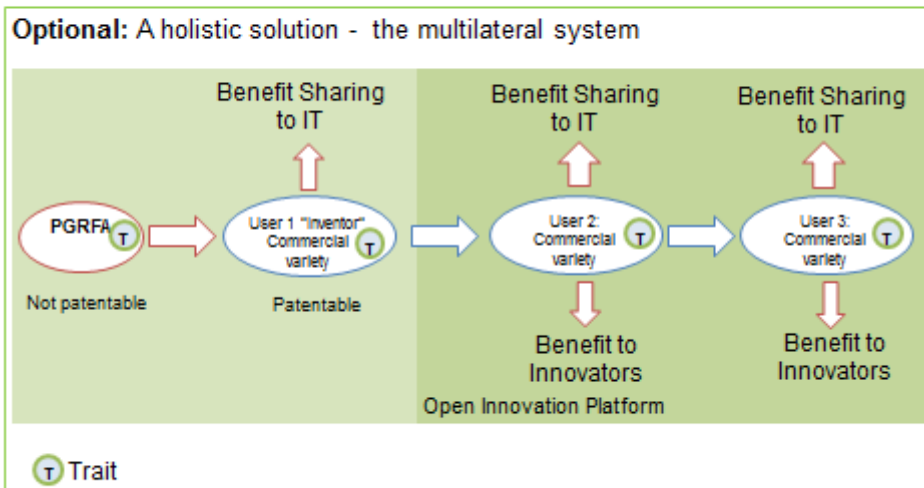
**Optional:** A holistic solution - the multilateral system

Benefit Sharing to IT

Benefit Sharing to IT

Benefit Sharing to IT

PGRFA T

User 1 "Inventor" Commercial variety T

User 2: Commercial variety T

User 3: Commercial variety T

Not patentable

Patentable

Benefit to Innovators

Benefit to Innovators

Open Innovation Platform

T Trait